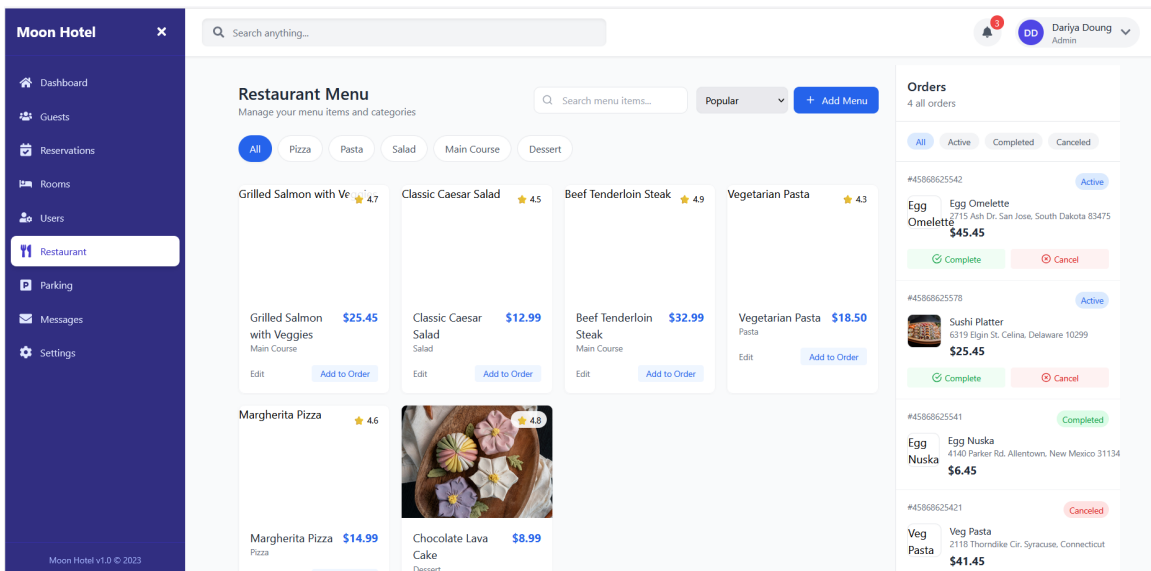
Moon Hotel ✕

Dashboard
Guests
Reservations
Rooms
Users
Restaurant
Parking
Messages
Settings

Moon Hotel v1.0 © 2023

Search anything...

3

DD Dariya Doung
Admin

Restaurant Menu
Manage your menu items and categories

Search menu items...
Popular
+ Add Menu

All Pizza Pasta Salad Main Course Dessert

Grilled Salmon with Ve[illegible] 4.7
Grilled Salmon with Veggies $25.45
Main Course
Edit Add to Order

Classic Caesar Salad 4.5
Classic Caesar Salad $12.99
Salad
Edit Add to Order

Beef Tenderloin Steak 4.9
Beef Tenderloin Steak $32.99
Main Course
Edit Add to Order

Vegetarian Pasta 4.3
Vegetarian Pasta $18.50
Pasta
Edit Add to Order

Margherita Pizza 4.6
Margherita Pizza $14.99
Pizza

4.8
Chocolate Lava Cake $8.99
Dessert

Orders
4 all orders

All Active Completed Canceled

#45868625542 Active
Egg Omelette
Egg Omelette
2715 Ash Dr. San Jose, South Dakota 83475
$45.45
Complete Cancel

#45868625578 Active
Sushi Platter
6319 Elgin St. Celina, Delaware 10299
$25.45
Complete Cancel

#45868625541 Completed
Egg Nuska
Egg Nuska
4140 Parker Rd. Allentown, New Mexico 31134
$6.45

#45868625421 Canceled
Veg Pasta
Veg Pasta
2118 Thorndike Cir. Syracuse, Connecticut
$41.45